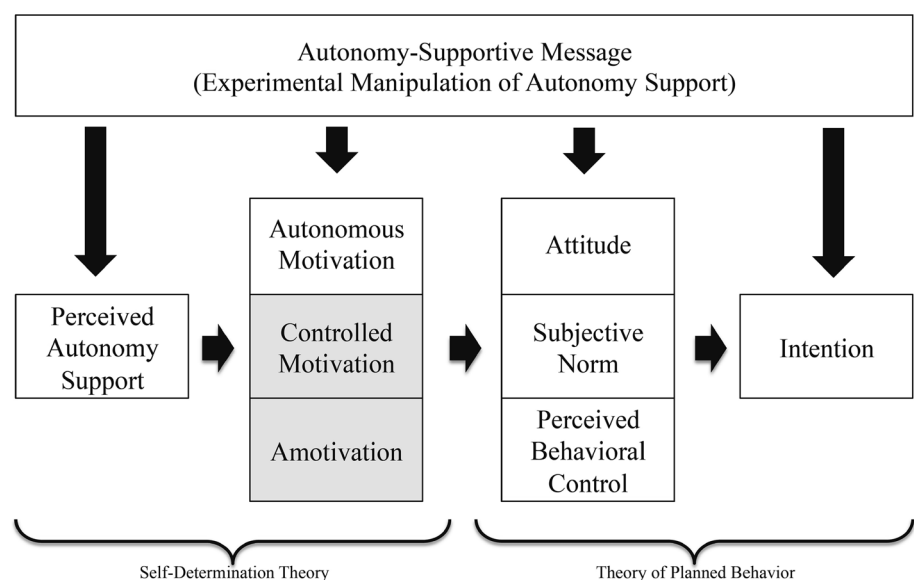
Autonomy-Supportive Message
(Experimental Manipulation of Autonomy Support)

Perceived Autonomy Support

Autonomous Motivation

Controlled Motivation

Amotivation

Attitude

Subjective Norm

Perceived Behavioral Control

Intention

Self-Determination Theory

Theory of Planned Behavior